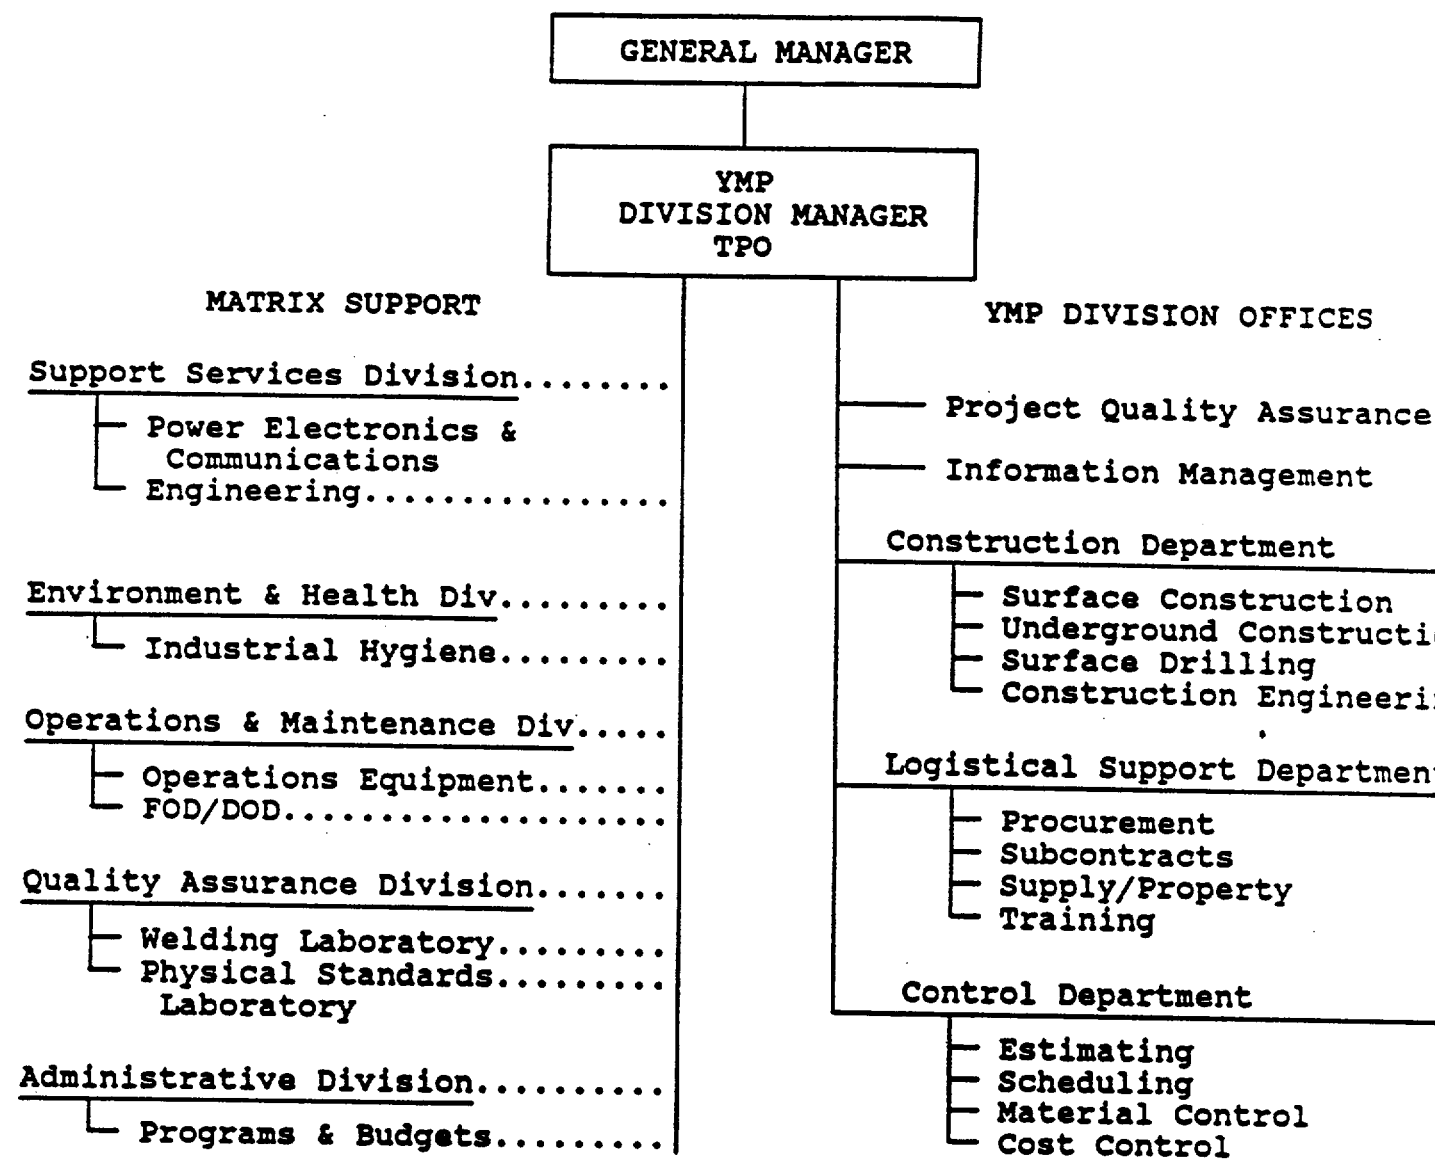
GENERAL MANAGER

YMP
DIVISION MANAGER
TPO

MATRIX SUPPORT

Support Services Division........

Power Electronics & Communications

Engineering...............

Environment & Health Div.........

Industrial Hygiene.........

Operations & Maintenance Div.....

Operations Equipment.......

FOD/DOD...................

Quality Assurance Division.......

Welding Laboratory.........

Physical Standards Laboratory.........

Administrative Division..........

Programs & Budgets.........

YMP DIVISION OFFICES

Project Quality Assurance

Information Management

Construction Department

Surface Construction

Underground Constructi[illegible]

Surface Drilling

Construction Engineeri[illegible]

Logistical Support Departmen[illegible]

Procurement

Subcontracts

Supply/Property

Training

Control Department

Estimating

Scheduling

Material Control

Cost Control